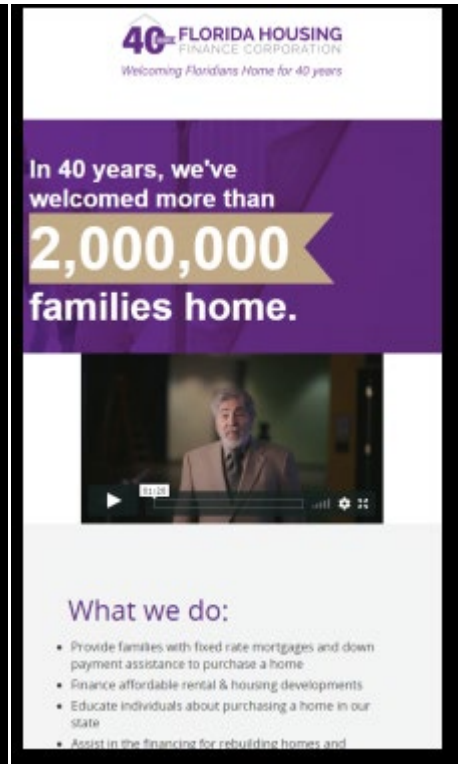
40 FLORIDA HOUSING FINANCE CORPORATION

Welcoming Floridians Home for 40 years

In 40 years, we've welcomed more than 2,000,000 families home.

01:26

What we do:

- Provide families with fixed rate mortgages and down payment assistance to purchase a home
- Finance affordable rental & housing developments
- Educate individuals about purchasing a home in our state
- Assist in the financing for rebuilding homes and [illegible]